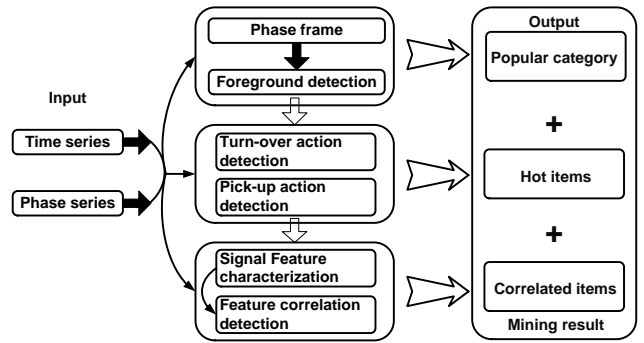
Input

Time series

Phase series

Phase frame

Foreground detection

Turn-over action detection

Pick-up action detection

Signal Feature characterization

Feature correlation detection

Output

Popular category

+

Hot items

+

Correlated items

Mining result